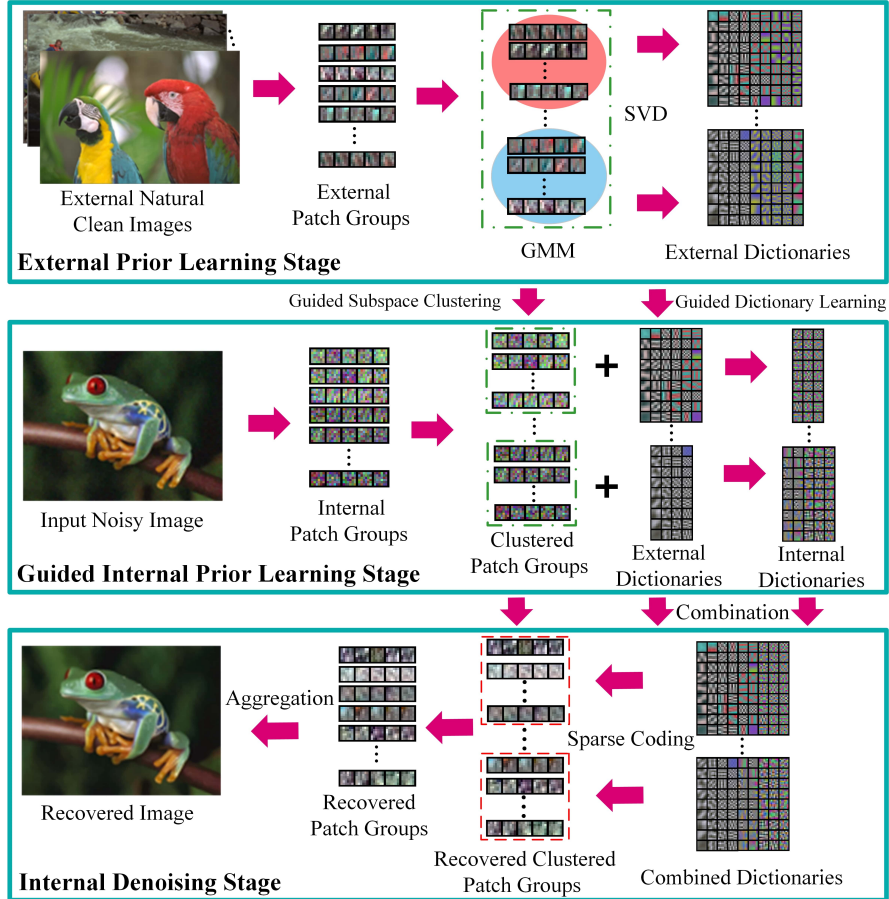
External Natural Clean Images

External Patch Groups

GMM

SVD

External Dictionaries

External Prior Learning Stage

Guided Subspace Clustering

Guided Dictionary Learning

Input Noisy Image

Internal Patch Groups

Clustered Patch Groups

External Dictionaries

Internal Dictionaries

Guided Internal Prior Learning Stage

Combination

Recovered Image

Aggregation

Recovered Patch Groups

Recovered Clustered Patch Groups

Sparse Coding

Combined Dictionaries

Internal Denoising Stage